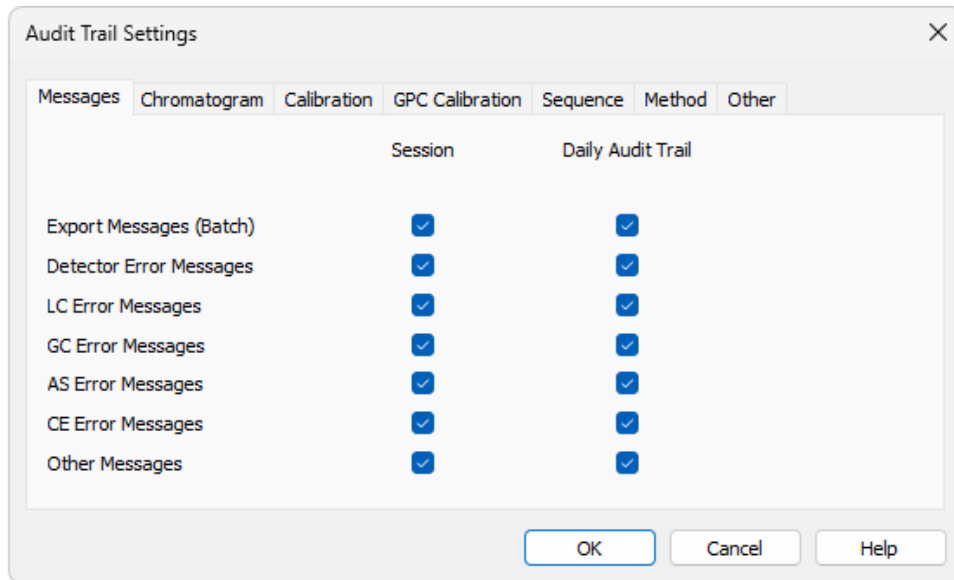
Audit Trail Settings

Messages | Chromatogram | Calibration | GPC Calibration | Sequence | Method | Other

| | Session | Daily Audit Trail |
|---|---|---|
| Export Messages (Batch) | ☑ | ☑ |
| Detector Error Messages | ☑ | ☑ |
| LC Error Messages | ☑ | ☑ |
| GC Error Messages | ☑ | ☑ |
| AS Error Messages | ☑ | ☑ |
| CE Error Messages | ☑ | ☑ |
| Other Messages | ☑ | ☑ |

OK | Cancel | Help